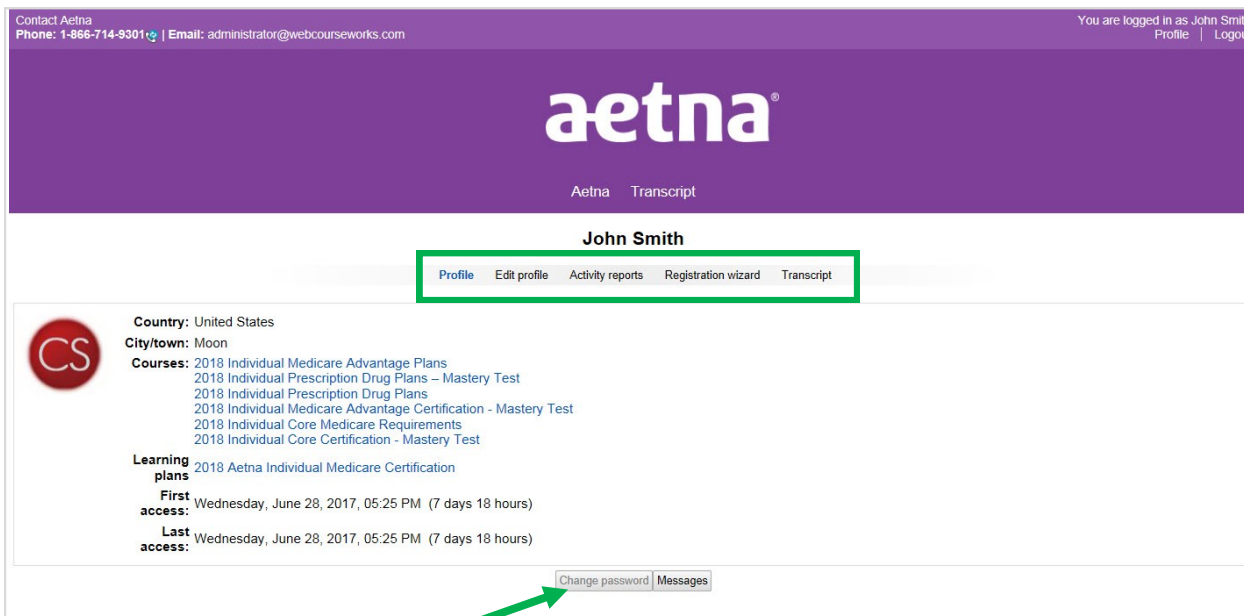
Contact Aetna
Phone: 1-866-714-9301 | Email: administrator@webcourseworks.com

You are logged in as John Smit
Profile | Logo

aetna®

Aetna Transcript

John Smith

Profile Edit profile Activity reports Registration wizard Transcript

CS

Country: United States
City/town: Moon
Courses: 2018 Individual Medicare Advantage Plans
2018 Individual Prescription Drug Plans – Mastery Test
2018 Individual Prescription Drug Plans
2018 Individual Medicare Advantage Certification - Mastery Test
2018 Individual Core Medicare Requirements
2018 Individual Core Certification - Mastery Test
Learning plans: 2018 Aetna Individual Medicare Certification
First access: Wednesday, June 28, 2017, 05:25 PM (7 days 18 hours)
Last access: Wednesday, June 28, 2017, 05:25 PM (7 days 18 hours)

Change password Messages